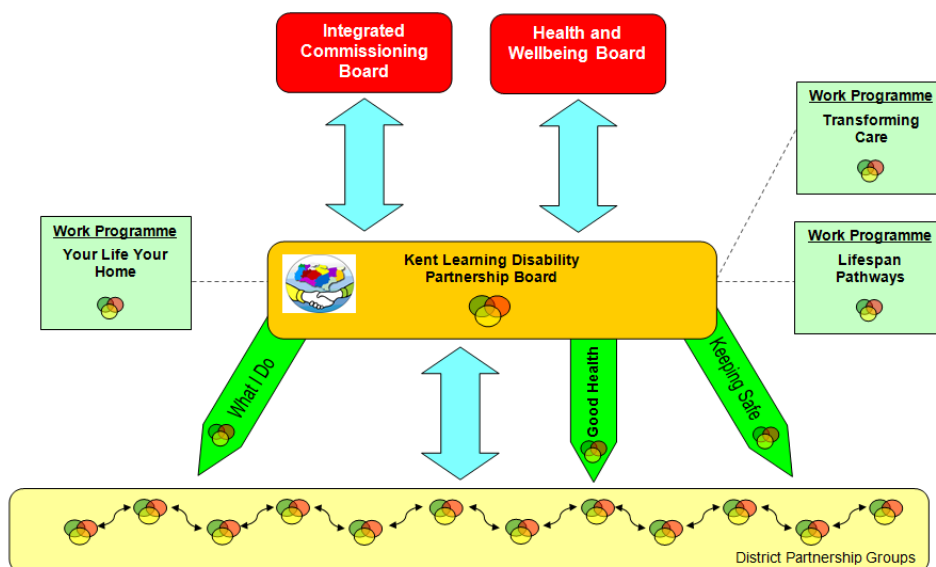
Integrated Commissioning Board

Health and Wellbeing Board

Work Programme
Transforming Care

Work Programme
Your Life Your Home

Kent Learning Disability Partnership Board

Work Programme
Lifespan Pathways

What I Do

Good Health

Keeping Safe

District Partnership Groups